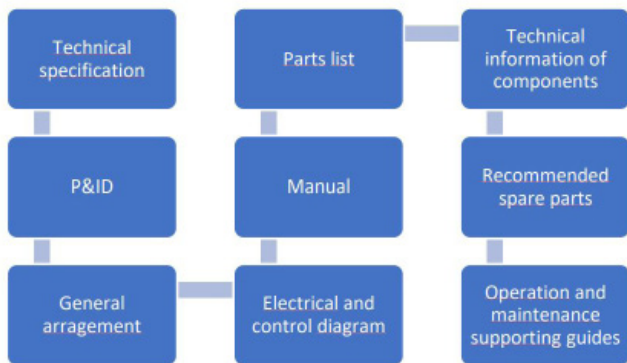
Technical specification

P&ID

General arragement

Electrical and control diagram

Manual

Parts list

Technical information of components

Recommended spare parts

Operation and maintenance supporting guides